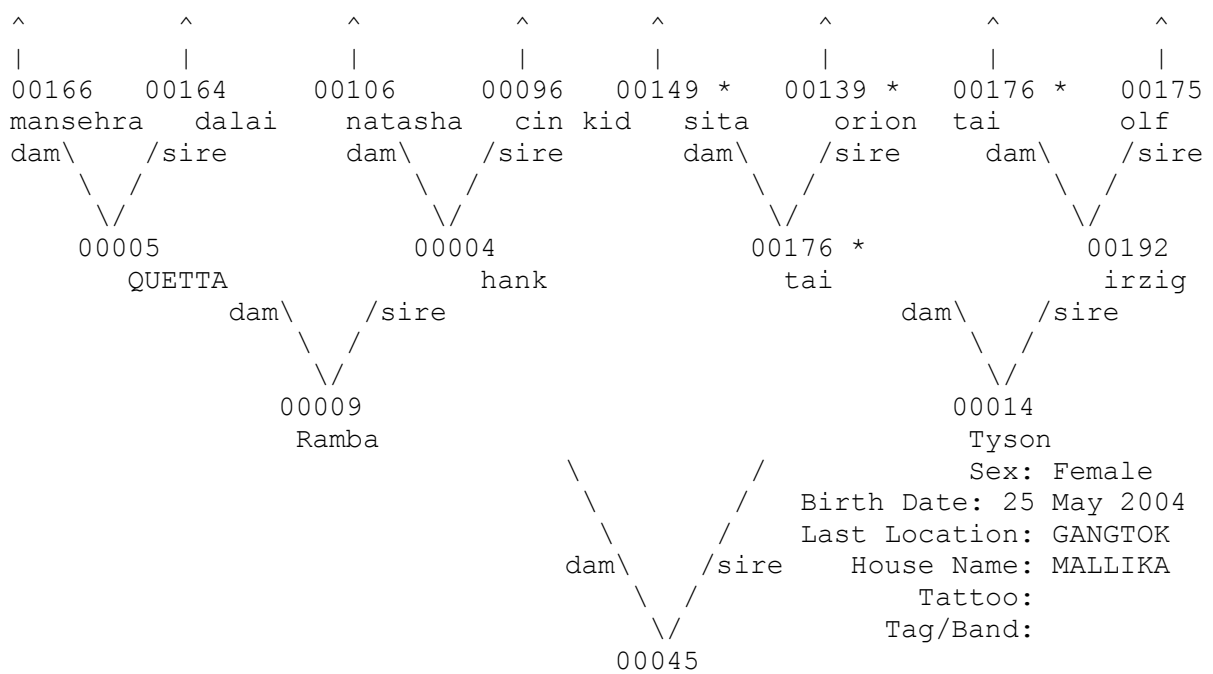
00166 mansehra dam\

00164 dalai /sire

00106 natasha dam\

00096 cin kid /sire

00149 * sita dam\

00139 * orion /sire

00176 * tai dam\

00175 olf /sire

00005 QUETTA dam\

00004 hank /sire

00176 * tai

00192 irzig

dam\ /sire

00009 Ramba dam\

00014 Tyson /sire

Sex: Female
Birth Date: 25 May 2004
Last Location: GANGTOK
House Name: MALLIKA
Tattoo:
Tag/Band:

00045